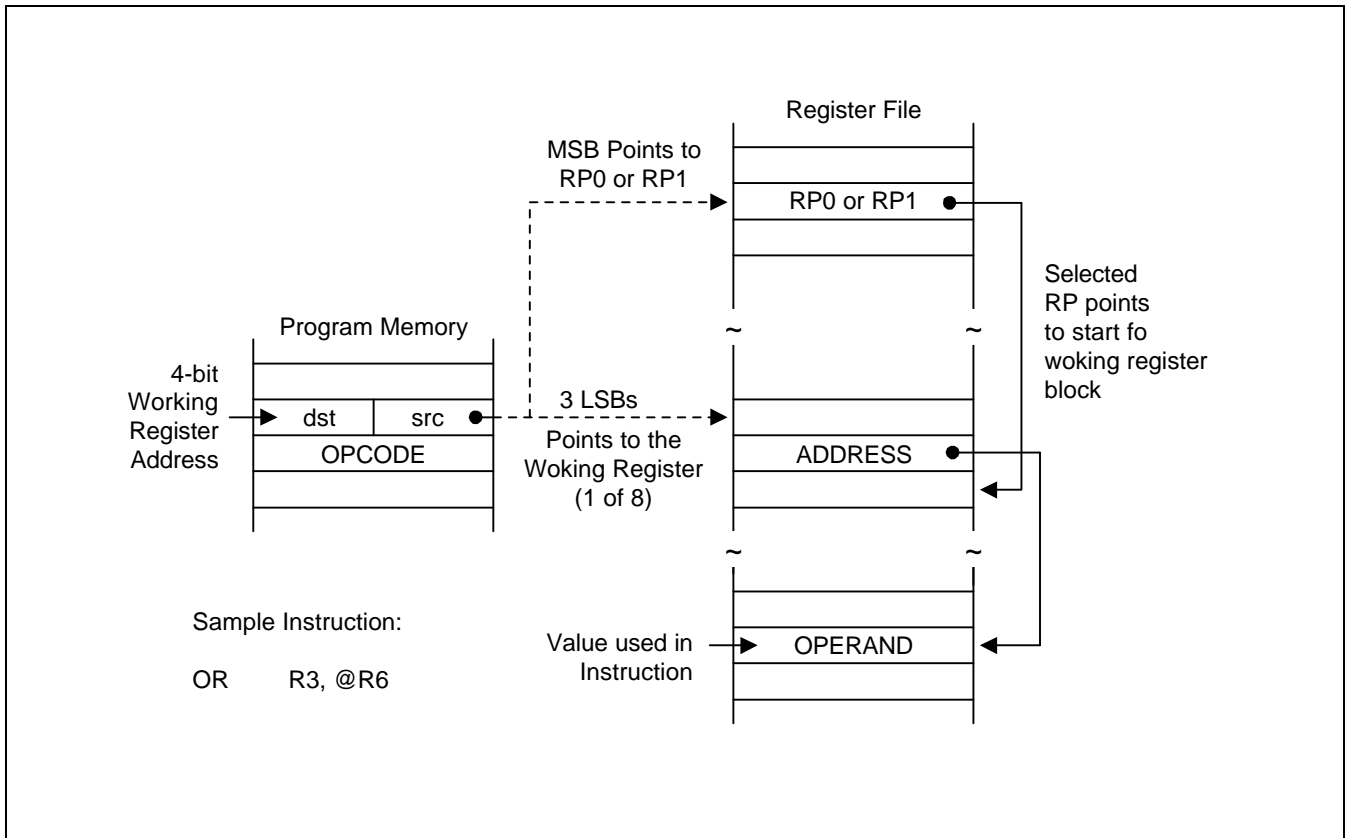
Register File

MSB Points to RP0 or RP1

RP0 or RP1

Selected RP points to start fo woking register block

Program Memory

4-bit Working Register Address

dst

src

3 LSBs

Points to the Woking Register (1 of 8)

OPCODE

ADDRESS

~ ~

~ ~

Sample Instruction:

OR R3, @R6

Value used in Instruction

OPERAND